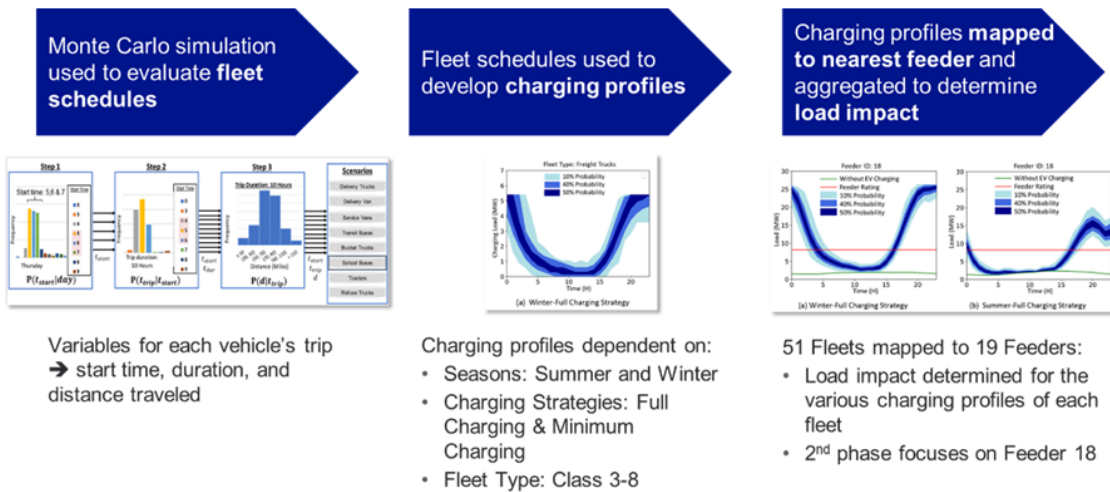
Monte Carlo simulation used to evaluate **fleet schedules**

Fleet schedules used to develop **charging profiles**

Charging profiles **mapped to nearest feeder** and aggregated to determine **load impact**

Step 1

Start time: 5,6 & 7

Thursday

$P(t_{start}|day)$

$t_{start}$

Step 2

Trip duration: 10 Hours

$P(t_{trip}|t_{start})$

$t_{start}$ $t_{dur}$

Step 3

Trip Duration: 10 Hours

Distance (Miles)

$P(d|t_{trip})$

$t_{start}$ $t_{trip}$ $d$

Scenarios

Delivery Trucks

Delivery Van

Service Vans

Transit Buses

Bucket Trucks

School Buses

Tractors

Refuse Trucks

Fleet Type: Freight Trucks

10% Probability

40% Probability

50% Probability

Charging Load (MW)

Time (H)

(a) Winter-Full Charging Strategy

Feeder ID: 18

Without EV Charging

Feeder Rating

10% Probability

40% Probability

50% Probability

Load (MW)

Time (H)

(a) Winter-Full Charging Strategy

Feeder ID: 18

Without EV Charging

Feeder Rating

10% Probability

40% Probability

50% Probability

Load (MW)

Time (H)

(b) Summer-Full Charging Strategy

Variables for each vehicle's trip ➔ start time, duration, and distance traveled

Charging profiles dependent on:
• Seasons: Summer and Winter
• Charging Strategies: Full Charging & Minimum Charging
• Fleet Type: Class 3-8

51 Fleets mapped to 19 Feeders:
• Load impact determined for the various charging profiles of each fleet
• 2$^{nd}$ phase focuses on Feeder 18